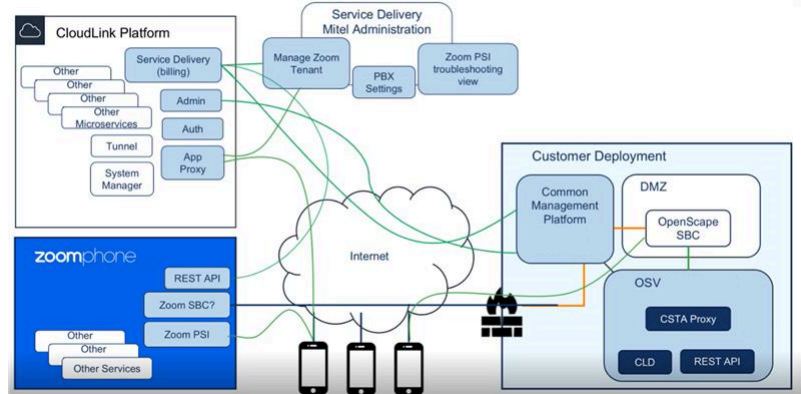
CloudLink Platform

Other
Other
Other
Other Microservices
Tunnel
System Manager
Service Delivery (billing)
Admin
Auth
App Proxy

Service Delivery
Mitel Administration
Manage Zoom Tenant
PBX Settings
Zoom PSI troubleshooting view

Internet

zoomphone
REST API
Zoom SBC?
Zoom PSI
Other
Other
Other Services

Customer Deployment
Common Management Platform
DMZ
OpenScape SBC
OSV
CSTA Proxy
CLD
REST API